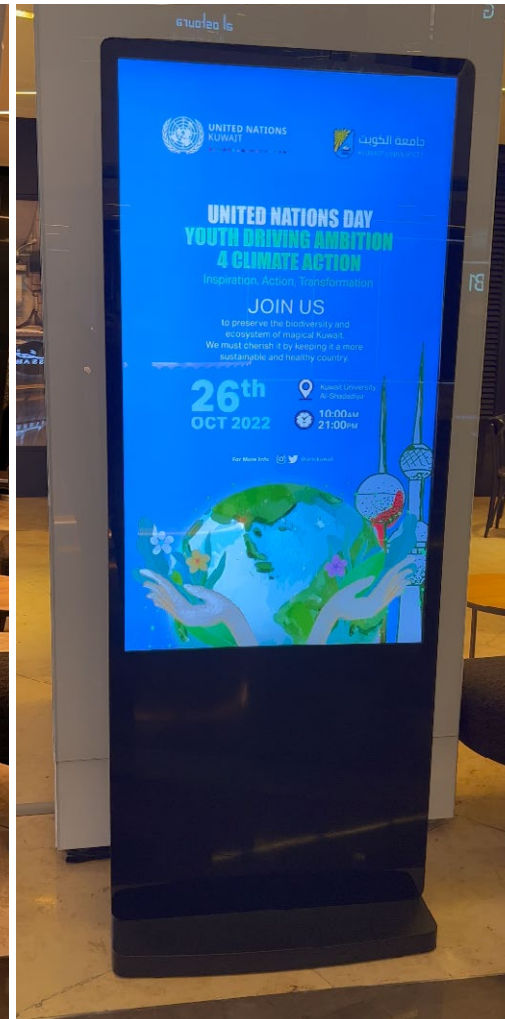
UNITED NATIONS KUWAIT

جامعة الكويت
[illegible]

UNITED NATIONS DAY
YOUTH DRIVING AMBITION
4 CLIMATE ACTION
Inspiration, Action, Transformation

JOIN US
to preserve the biodiversity and ecosystem of magical Kuwait.
We must cherish it by keeping it a more sustainable and healthy country

26th
OCT 2022

Kuwait University
Al-Shadadiya

10:00AM
21:00PM

For More Info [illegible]